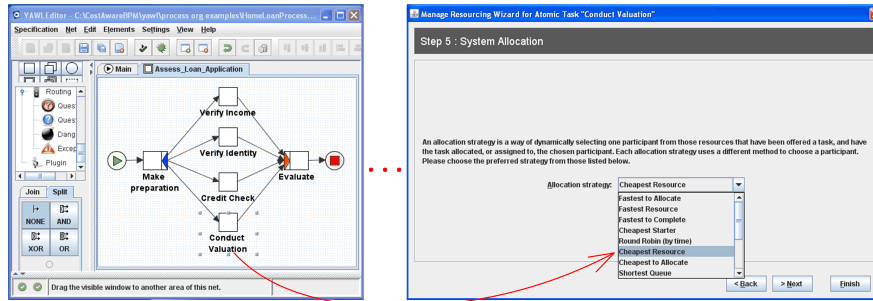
YAWLEditor - C:\CostAwareBPM\yawl\process org examples\HomeLoanProcess...

Specification Net Edit Elements Settings View Help

Main
Assess_Loan_Application

Routing
Ques
Ques
Dang
Excep
Plugin

Join Split
NONE AND
XOR OR

Verify Income
Verify Identity
Make preparation
Evaluate
Credit Check
Conduct Valuation

Drag the visible window to another area of this net.

Manage Resourcing Wizard for Atomic Task "Conduct Valuation"

Step 5 : System Allocation

An allocation strategy is a way of dynamically selecting one participant from those resources that have been offered a task, and have the task allocated, or assigned to, the chosen participant. Each allocation strategy uses a different method to choose a participant. Please choose the preferred strategy from those listed below.

Allocation strategy: Cheapest Resource

Fastest to Allocate
Fastest Resource
Fastest to Complete
Cheapest Starter
Round Robin (by time)
Cheapest Resource
Cheapest to Allocate
Shortest Queue

< Back
> Next
Finish